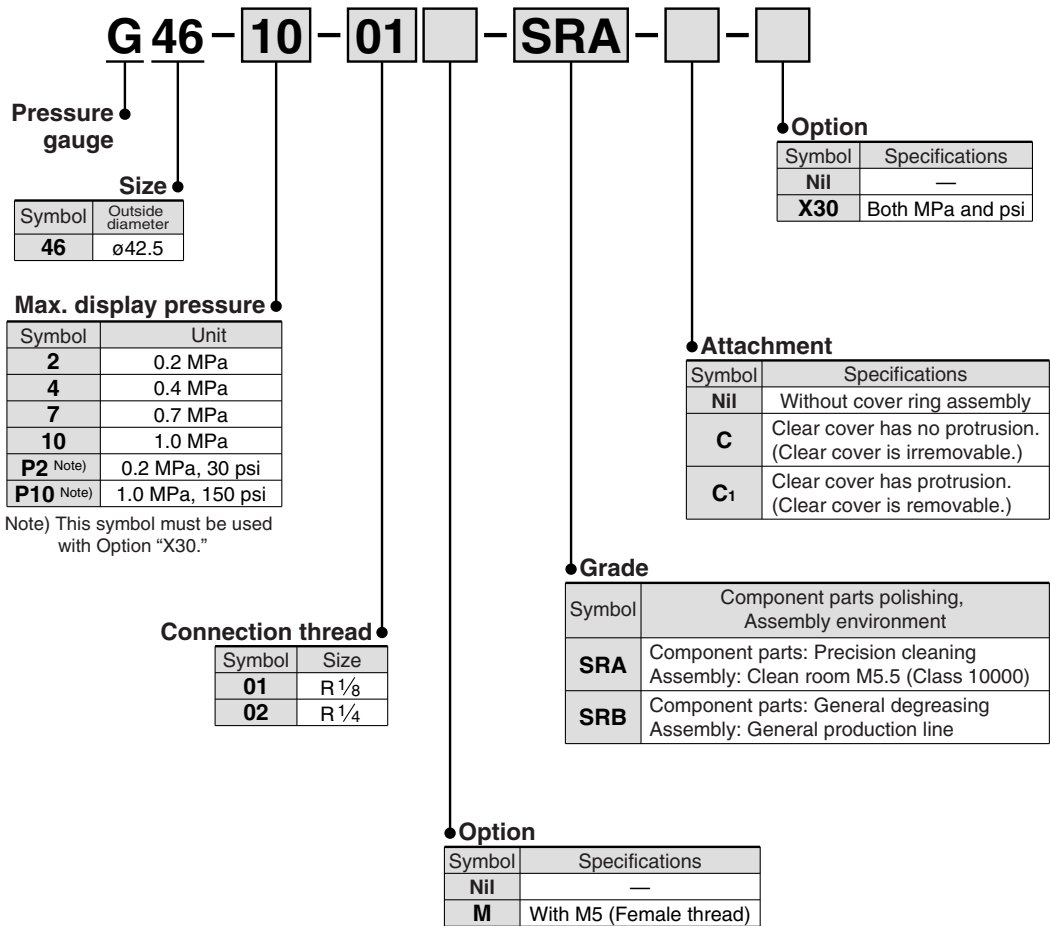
G 46 – 10 – 01 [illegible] – SRA – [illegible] – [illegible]

Pressure gauge

Size

| Symbol | Outside diameter |
|---|---|
| 46 | ø42.5 |

Max. display pressure

| Symbol | Unit |
|---|---|
| 2 | 0.2 MPa |
| 4 | 0.4 MPa |
| 7 | 0.7 MPa |
| 10 | 1.0 MPa |
| P2 Note) | 0.2 MPa, 30 psi |
| P10 Note) | 1.0 MPa, 150 psi |

Note) This symbol must be used with Option "X30."

Connection thread

| Symbol | Size |
|---|---|
| 01 | R $\frac{1}{8}$ |
| 02 | R $\frac{1}{4}$ |

Option

| Symbol | Specifications |
|---|---|
| Nil | — |
| M | With M5 (Female thread) |

Grade

| Symbol | Component parts polishing, Assembly environment |
|---|---|
| SRA | Component parts: Precision cleaning Assembly: Clean room M5.5 (Class 10000) |
| SRB | Component parts: General degreasing Assembly: General production line |

Attachment

| Symbol | Specifications |
|---|---|
| Nil | Without cover ring assembly |
| C | Clear cover has no protrusion. (Clear cover is irremovable.) |
| $C_1$ | Clear cover has protrusion. (Clear cover is removable.) |

Option

| Symbol | Specifications |
|---|---|
| Nil | — |
| X30 | Both MPa and psi |